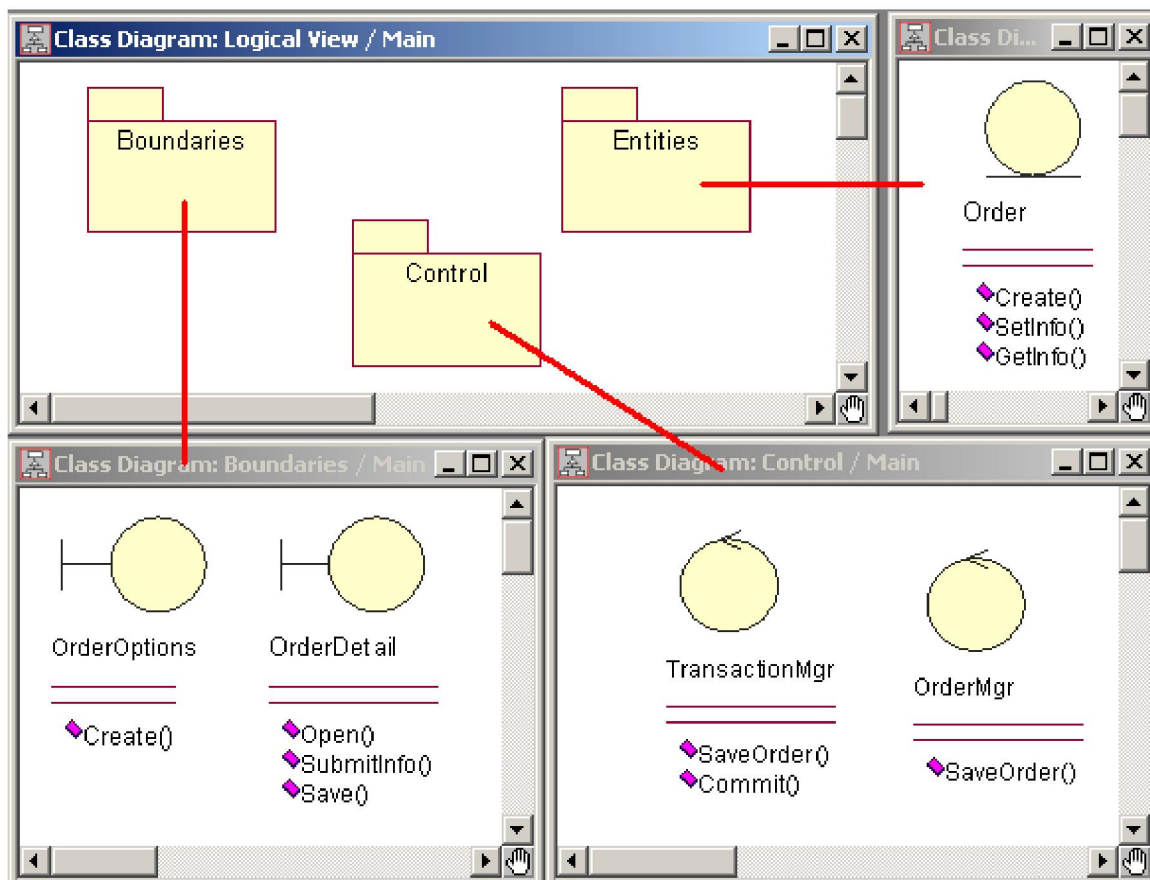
Class Diagram: Logical View / Main

Boundaries

Entities

Control

Class Di...

Order

Create()
SetInfo()
GetInfo()

Class Diagram: Boundaries / Main

OrderOptions

Create()

OrderDetail

Open()
SubmitInfo()
Save()

Class Diagram: Control / Main

TransactionMgr

SaveOrder()
Commit()

OrderMgr

SaveOrder()